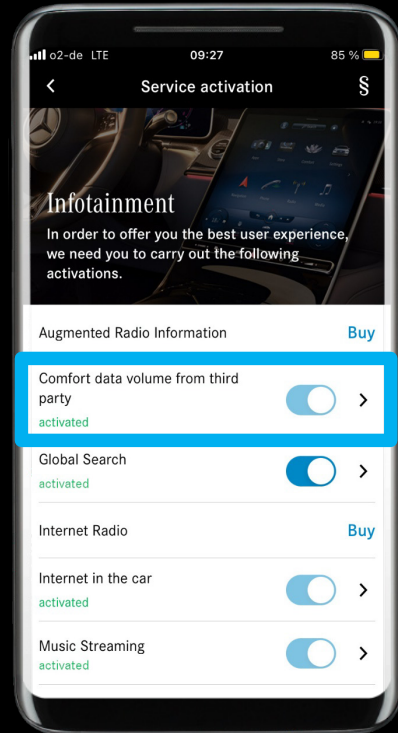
o2-de LTE 09:27 85 %

<

Service activation

§

Infotainment

In order to offer you the best user experience, we need you to carry out the following activations.

Augmented Radio Information

Buy

Comfort data volume from third party

activated

>

Global Search

activated

>

Internet Radio

Buy

Internet in the car

activated

>

Music Streaming

activated

>